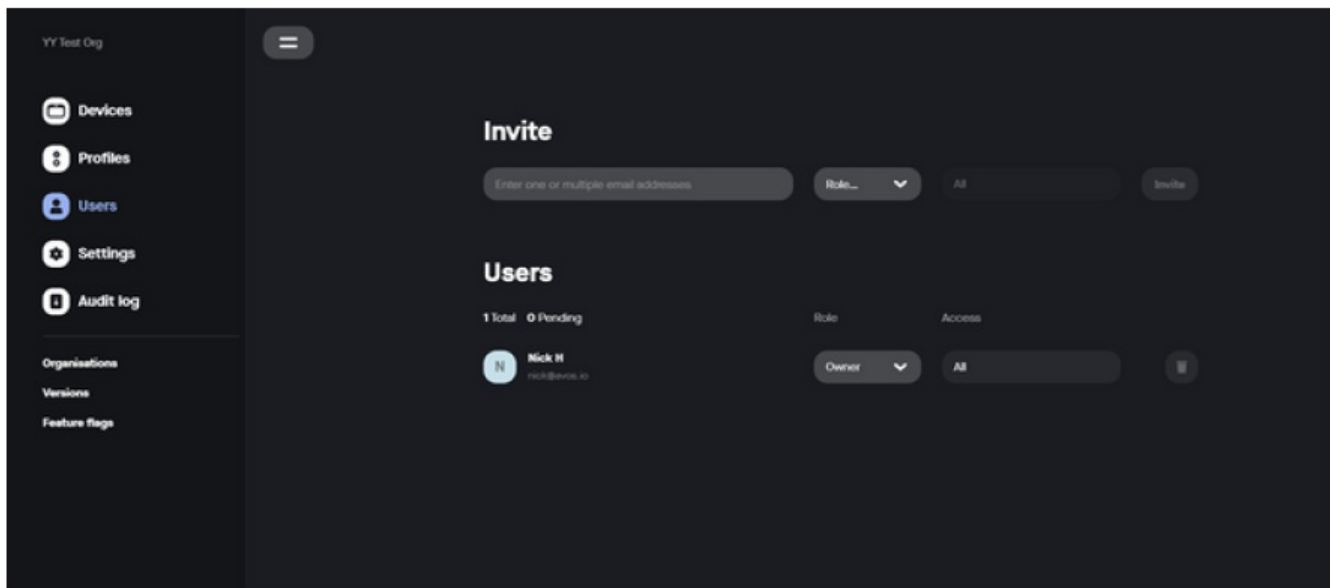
YY Test Org

Devices

Profiles

Users

Settings

Audit log

Organisations

Versions

Feature flags

Invite

Enter one or multiple email addresses

Role...

All

Invite

Users

1 Total 0 Pending

Role

Access

N

Nick H

nick@evos.io

Owner

All